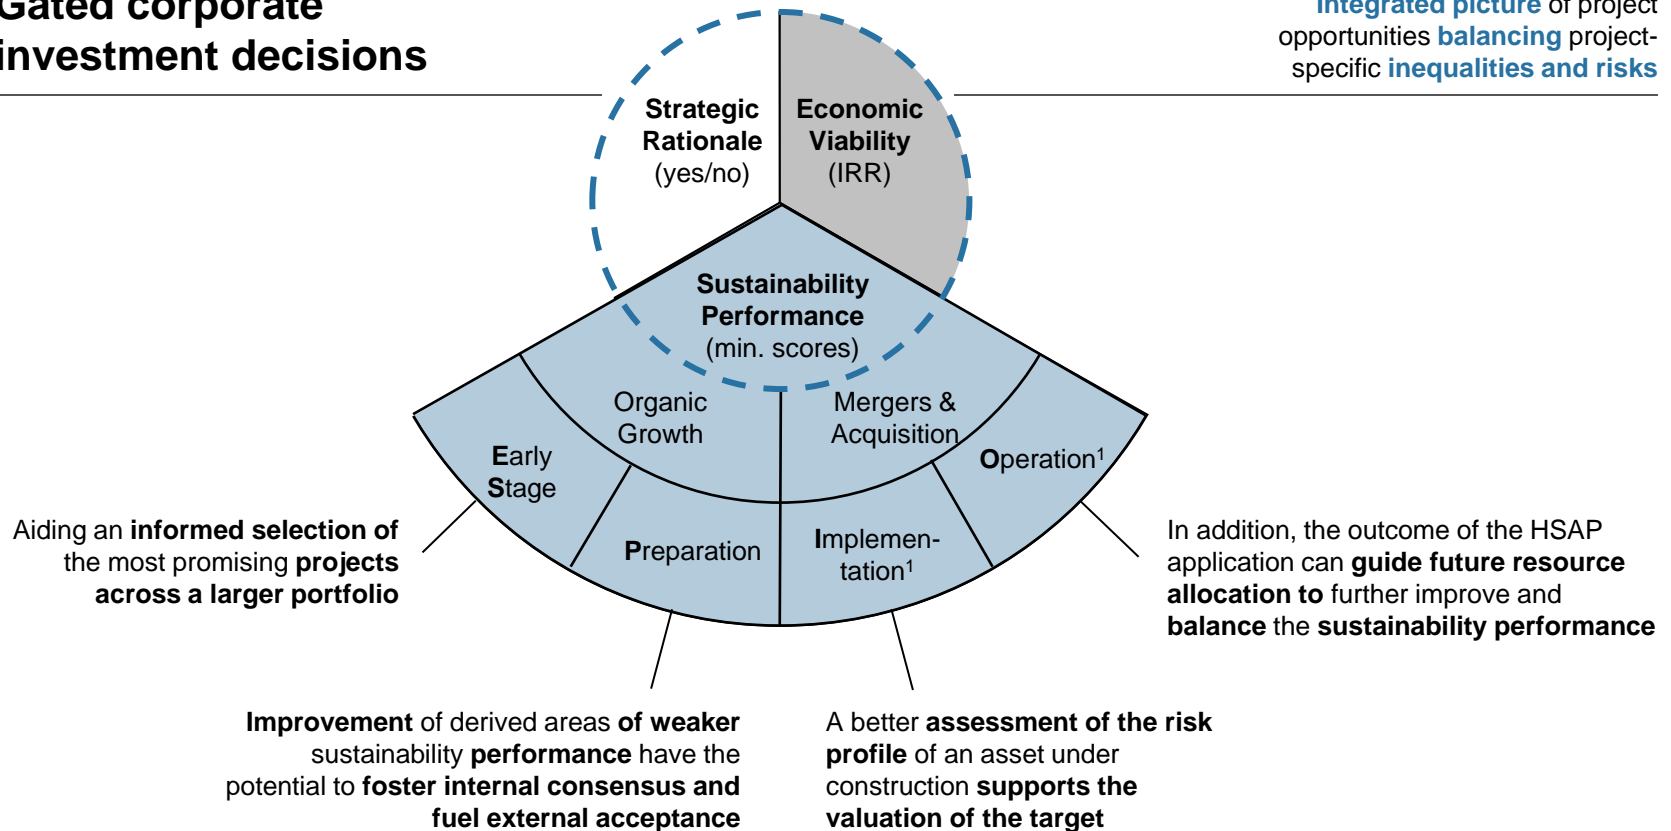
Gated corporate investment decisions

Integrated picture of project opportunities balancing project-specific inequalities and risks

Strategic Rationale (yes/no)

Economic Viability (IRR)

Sustainability Performance (min. scores)

Organic Growth

Mergers & Acquisition

Early Stage

Operation$^1$

Preparation

Implementation$^1$

Aiding an informed selection of the most promising projects across a larger portfolio

In addition, the outcome of the HSAP application can guide future resource allocation to further improve and balance the sustainability performance

Improvement of derived areas of weaker sustainability performance have the potential to foster internal consensus and fuel external acceptance

A better assessment of the risk profile of an asset under construction supports the valuation of the target